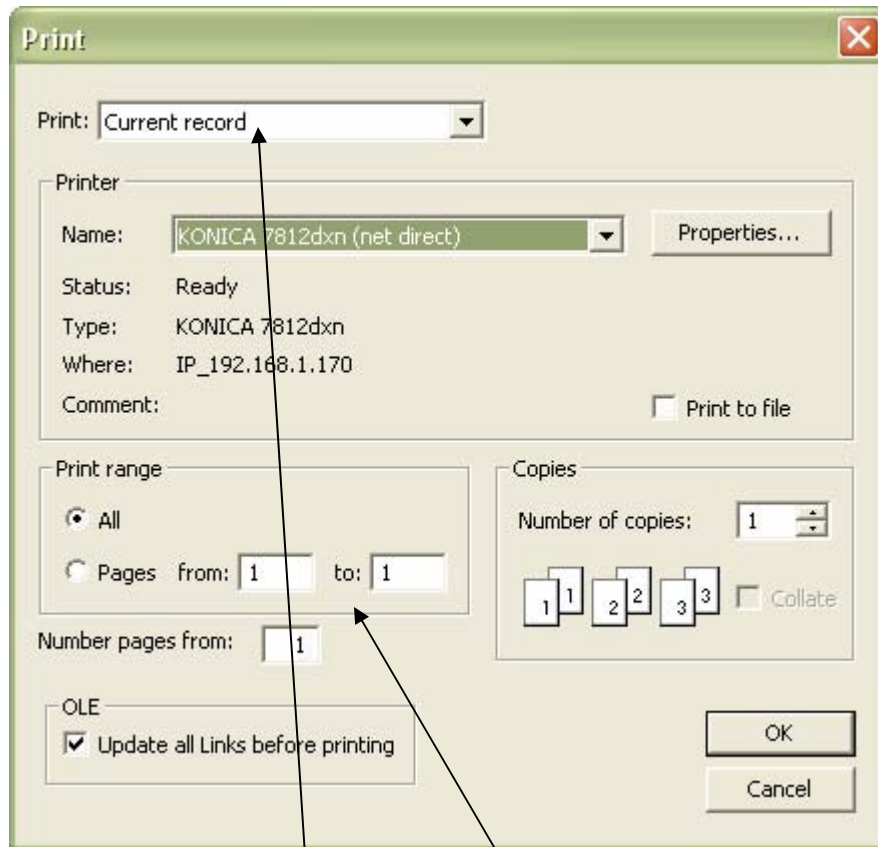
Print

Print: Current record

Printer

Name: KONICA 7812dxn (net direct)

Properties...

Status: Ready

Type: KONICA 7812dxn

Where: IP_192.168.1.170

Comment:

Print to file

Print range

All

Pages from: 1 to: 1

Copies

Number of copies: 1

1 1 2 2 3 3 Collate

Number pages from: 1

OLE

Update all Links before printing

OK

Cancel